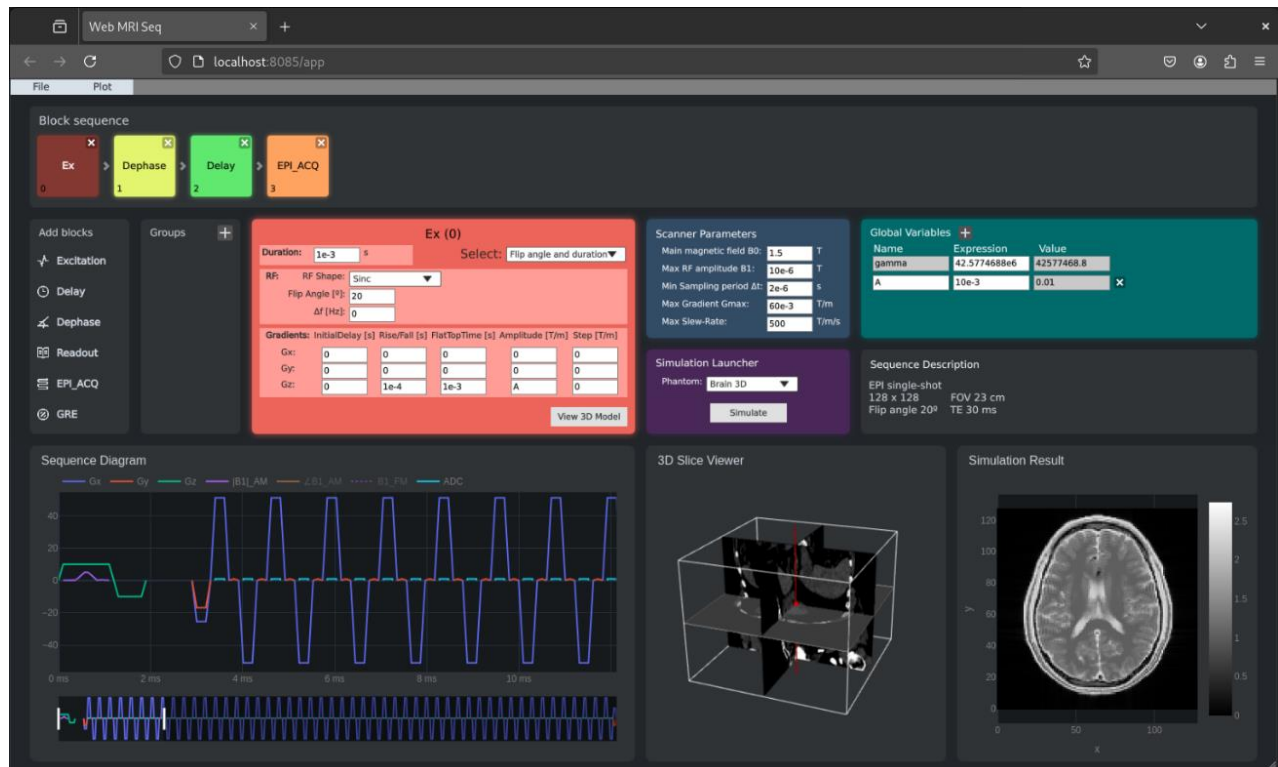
Web MRI Seq
localhost:8085/app

File Plot

Block sequence

Ex
0
Dephase
1
Delay
2
EPI_ACQ
3

Add blocks
Excitation
Delay
Dephase
Readout
EPI_ACQ
GRE

Groups

Ex (0)
Duration: 1e-3 s
Select: Flip angle and duration
RF: RF Shape: Sinc
Flip Angle [º]: 20
Δf [Hz]: 0

| Gradients: | InitialDelay [s] | Rise/Fall [s] | FlatTopTime [s] | Amplitude [T/m] | Step [T/m] |
|---|---|---|---|---|---|
| Gx: | 0 | 0 | 0 | 0 | 0 |
| Gy: | 0 | 0 | 0 | 0 | 0 |
| Gz: | 0 | 1e-4 | 1e-3 | A | 0 |

View 3D Model

Scanner Parameters
Main magnetic field B0: 1.5 T
Max RF amplitude B1: 10e-6 T
Min Sampling period Δt: 2e-6 s
Max Gradient Gmax: 60e-3 T/m
Max Slew-Rate: 500 T/m/s

Global Variables

| Name | Expression | Value |
|---|---|---|
| gamma | 42.5774688e6 | 42577468.8 |
| A | 10e-3 | 0.01 |

Simulation Launcher
Phantom: Brain 3D
Simulate

Sequence Description
EPI single-shot
128 x 128 FOV 23 cm
Flip angle 20º TE 30 ms

Sequence Diagram
Gx Gy Gz |B1|_AM ∠B1_AM B1_FM ADC
40
20
0
-20
-40
0 ms 2 ms 4 ms 6 ms 8 ms 10 ms

3D Slice Viewer

Simulation Result
120
100
80
60
40
20
0
y
0 50 100
x
2.5
2
1.5
1
0.5
0